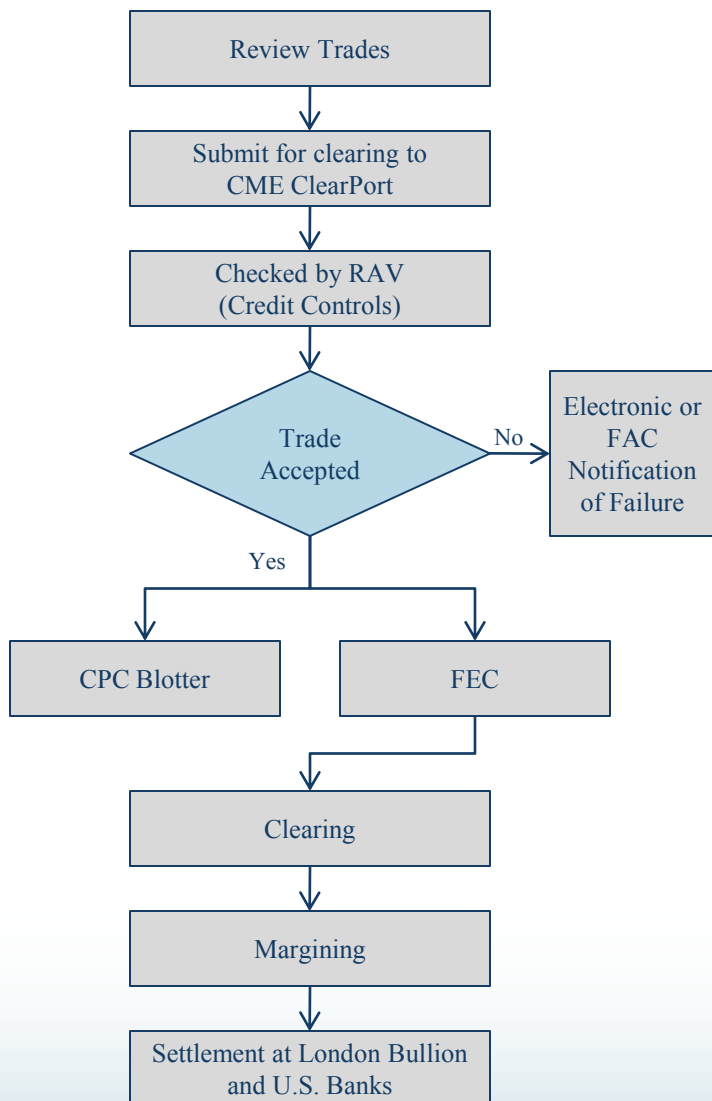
Review Trades

Submit for clearing to CME ClearPort

Checked by RAV (Credit Controls)

Trade Accepted

No

Electronic or FAC Notification of Failure

Yes

CPC Blotter

FEC

Clearing

Margining

Settlement at London Bullion and U.S. Banks